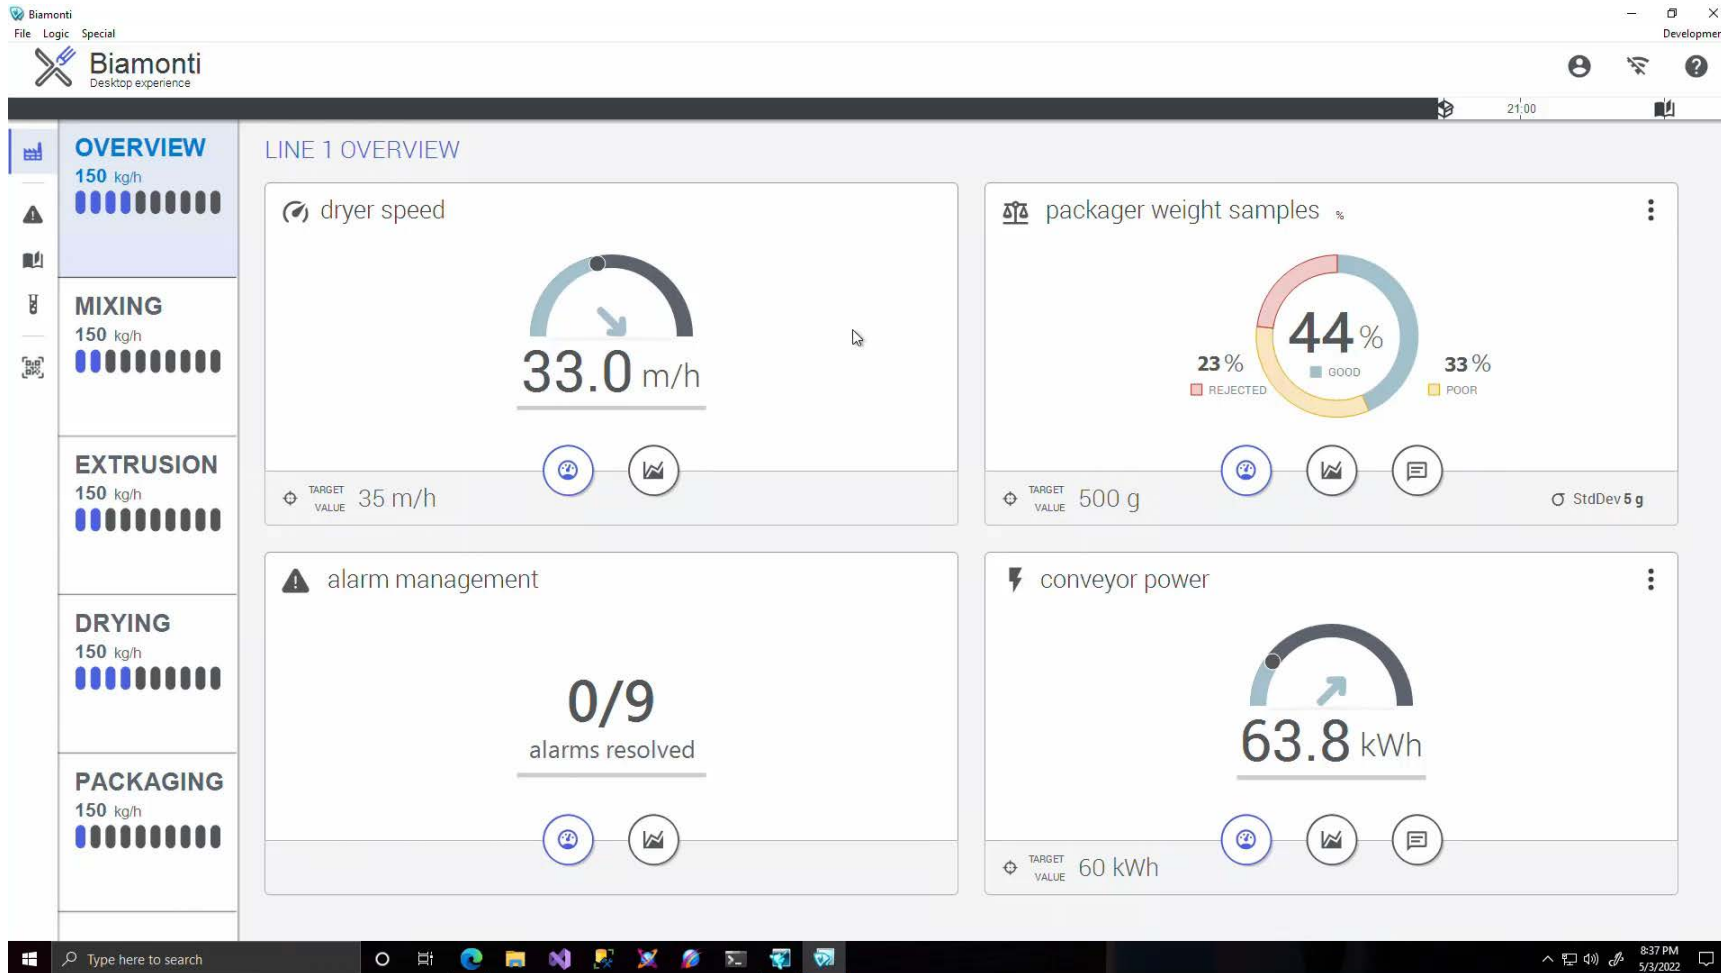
Biamonti
File Logic Special
Developmer

Biamonti
Desktop experience

21:00

OVERVIEW
150 kg/h

MIXING
150 kg/h

EXTRUSION
150 kg/h

DRYING
150 kg/h

PACKAGING
150 kg/h

LINE 1 OVERVIEW

dryer speed

33.0 m/h

TARGET VALUE 35 m/h

packager weight samples %

44 %
GOOD

23 %
REJECTED

33 %
POOR

TARGET VALUE 500 g

StdDev 5 g

alarm management

0/9
alarms resolved

conveyor power

63.8 kWh

TARGET VALUE 60 kWh

Type here to search

8:37 PM
5/3/2022